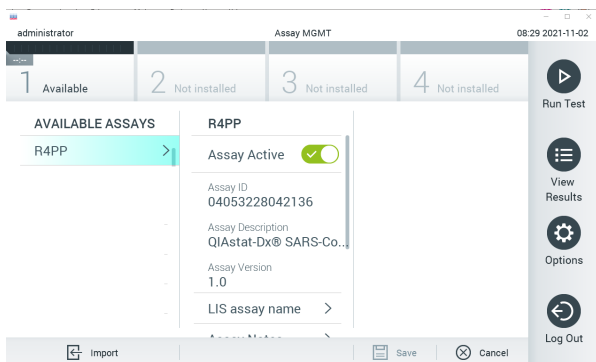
administrator

Assay MGMT

08:29 2021-11-02

--:--

1 Available

2 Not installed

3 Not installed

4 Not installed

Run Test

View Results

Options

Log Out

AVAILABLE ASSAYS

R4PP

R4PP

Assay Active

Assay ID
04053228042136

Assay Description
QIAstat-Dx® SARS-Co...

Assay Version
1.0

LIS assay name

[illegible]

Import

Save

Cancel